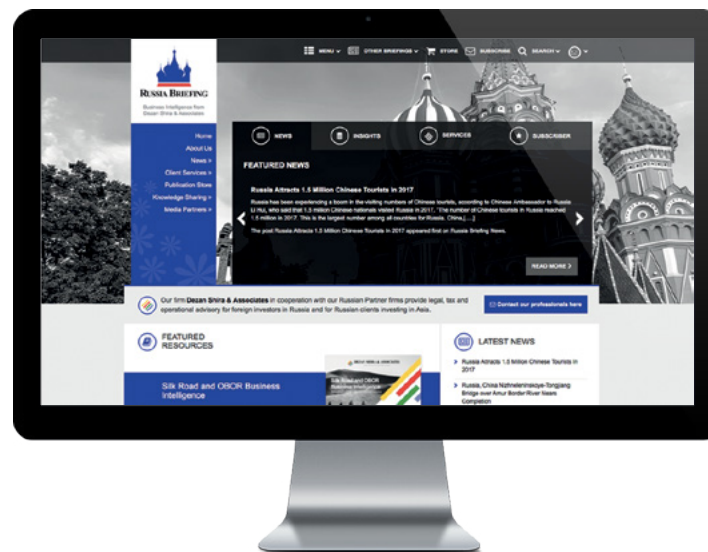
MENU OTHER BRIEFINGS STORE SUBSCRIBE SEARCH

RUSSIA BRIEFING

Business Intelligence from Dezan Shira & Associates

Home
About Us
News »
Client Services »
Publication Store
Knowledge Sharing »
Media Partners »

NEWS INSIGHTS SERVICES SUBSCRIBER

FEATURED NEWS

Russia Attracts 1.5 Million Chinese Tourists in 2017

Russia has been experiencing a boom in the visiting numbers of Chinese tourists, according to Chinese Ambassador to Russia Li Hui, who said that 1.5 million Chinese nationals visited Russia in 2017. "The number of Chinese tourists in Russia reached 1.5 million in 2017. This is the largest number among all countries for Russia. China [...]

The post Russia Attracts 1.5 Million Chinese Tourists in 2017 appeared first on Russia Briefing News.

READ MORE

Our firm Dezan Shira & Associates in cooperation with our Russian Partner firms provide legal, tax and operational advisory for foreign investors in Russia and for Russian clients investing in Asia.

Contact our professionals here

FEATURED RESOURCES

Silk Road and OBOR Business Intelligence

DEZAN SHIRA & ASSOCIATES

Silk Road and OBOR Business Intelligence

LATEST NEWS

Russia Attracts 1.5 Million Chinese Tourists in 2017

Russia, China Nizhneleninskoye-Tongjiang Bridge over Amur Border River Nears Completion